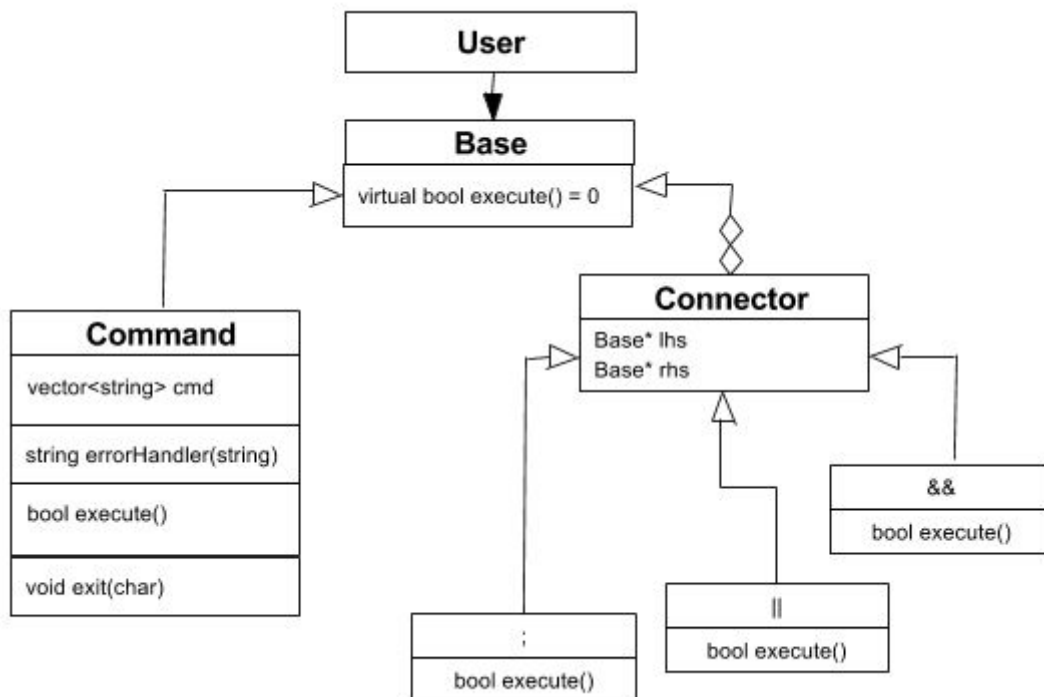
User

Base

virtual bool execute() = 0

Command

vector<string> cmd

string errorHandler(string)

bool execute()

void exit(char)

Connector

Base* lhs
Base* rhs

&&

bool execute()

||

bool execute()

;

bool execute()